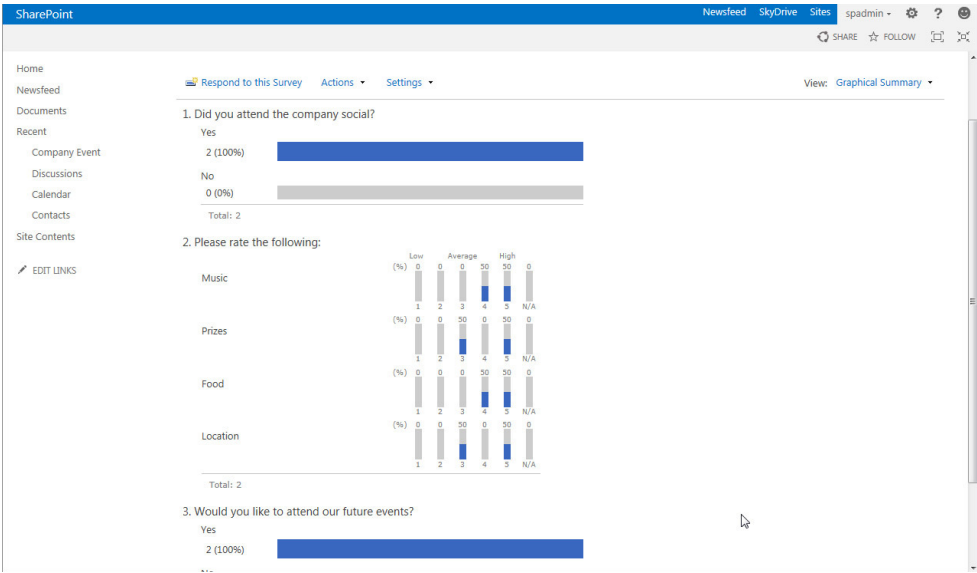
SharePoint

Newsfeed SkyDrive Sites spadmin ⚙ ?

SHARE ☆ FOLLOW

Home
Newsfeed
Documents
Recent
Company Event
Discussions
Calendar
Contacts
Site Contents

EDIT LINKS

Respond to this Survey Actions Settings

View: Graphical Summary

1. Did you attend the company social?

Yes
2 (100%)

No
0 (0%)

Total: 2

2. Please rate the following:

Low Average High

Music
(%) 0 0 0 50 50 0
1 2 3 4 5 N/A

Prizes
(%) 0 0 50 0 50 0
1 2 3 4 5 N/A

Food
(%) 0 0 0 50 50 0
1 2 3 4 5 N/A

Location
(%) 0 0 50 0 50 0
1 2 3 4 5 N/A

Total: 2

3. Would you like to attend our future events?

Yes
2 (100%)

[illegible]